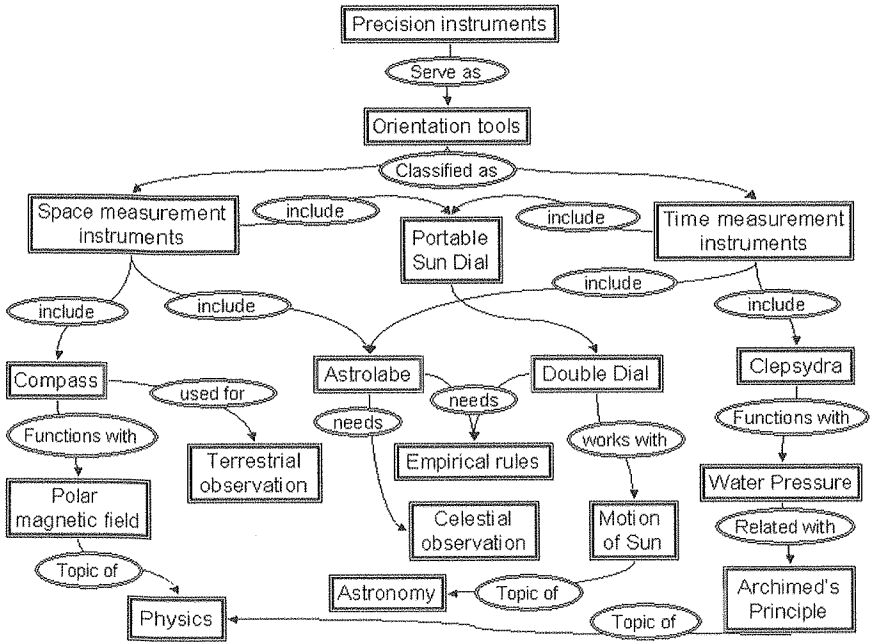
Precision instruments

Serve as

Orientation tools

Classified as

Space measurement instruments

include

Portable Sun Dial

include

Time measurement instruments

include

include

include

include

Compass

used for

Astrolabe

needs

Double Dial

Clepsydra

Functions with

needs

works with

Functions with

Terrestrial observation

Empirical rules

Water Pressure

Polar magnetic field

Celestial observation

Motion of Sun

Related with

Topic of

Astronomy

Topic of

Archimed's Principle

Physics

Topic of